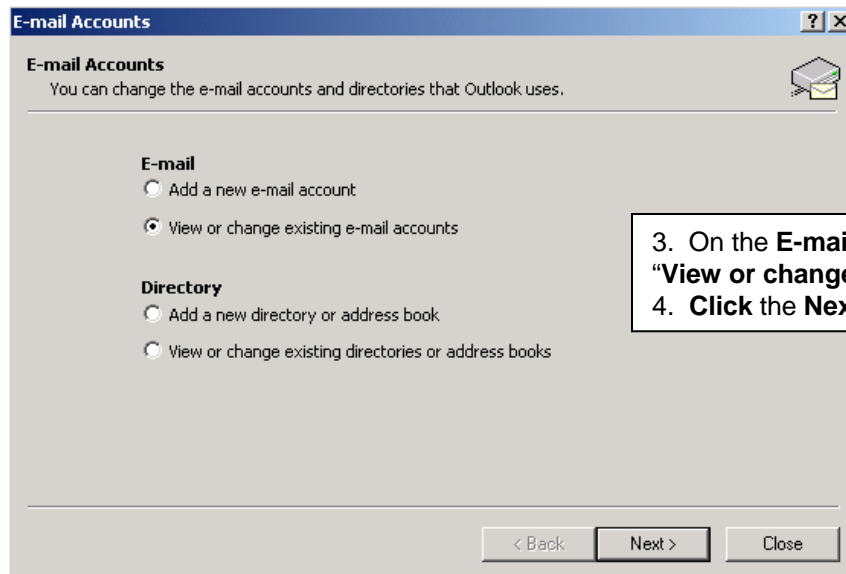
E-mail Accounts

?

E-mail Accounts
You can change the e-mail accounts and directories that Outlook uses.

E-mail
Add a new e-mail account
View or change existing e-mail accounts

Directory
Add a new directory or address book
View or change existing directories or address books

3. On the **E-mai**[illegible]
"**View or change**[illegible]
4. **Click** the **Nex**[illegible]

< Back
Next >
Close